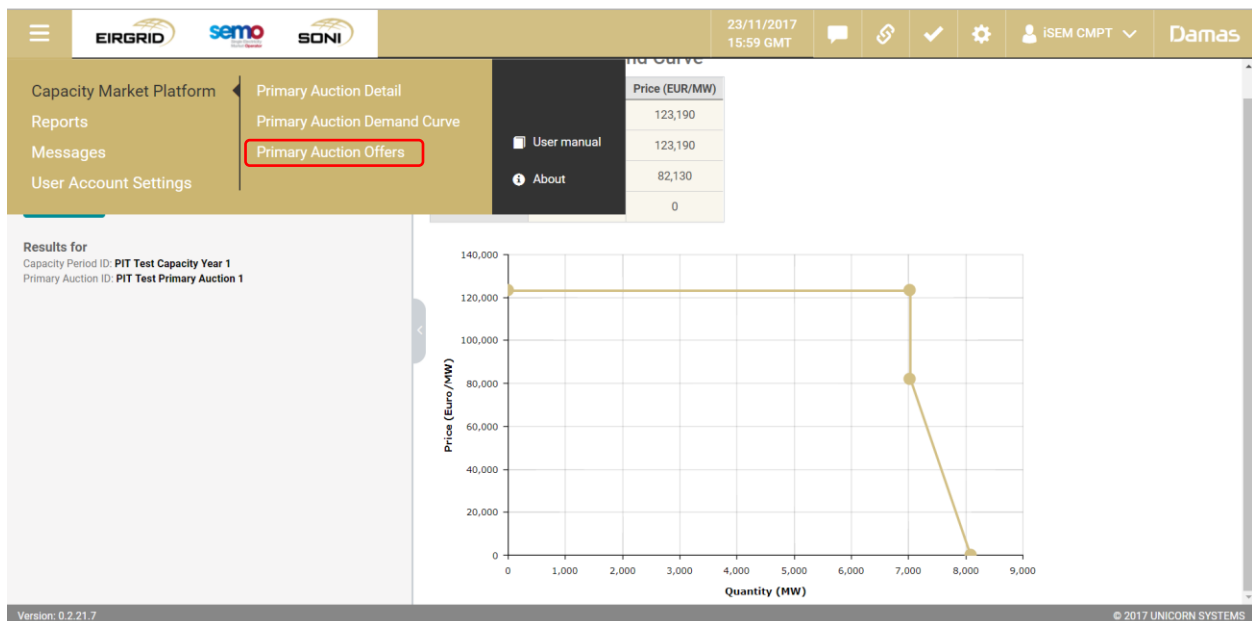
EIRGRID semo SONI

23/11/2017
15:59 GMT

iSEM CMPT

Damas

Capacity Market Platform
Reports
Messages
User Account Settings

Primary Auction Detail
Primary Auction Demand Curve
Primary Auction Offers

User manual
About

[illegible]nd Curve

| Price (EUR/MW) |
|---|
| 123,190 |
| 123,190 |
| 82,130 |
| 0 |

Results for
Capacity Period ID: PIT Test Capacity Year 1
Primary Auction ID: PIT Test Primary Auction 1

140,000
120,000
100,000
80,000
60,000
40,000
20,000
0

Price (Euro/MW)

0 1,000 2,000 3,000 4,000 5,000 6,000 7,000 8,000 9,000

Quantity (MW)

Version: 0.2.21.7

© 2017 UNICORN SYSTEMS